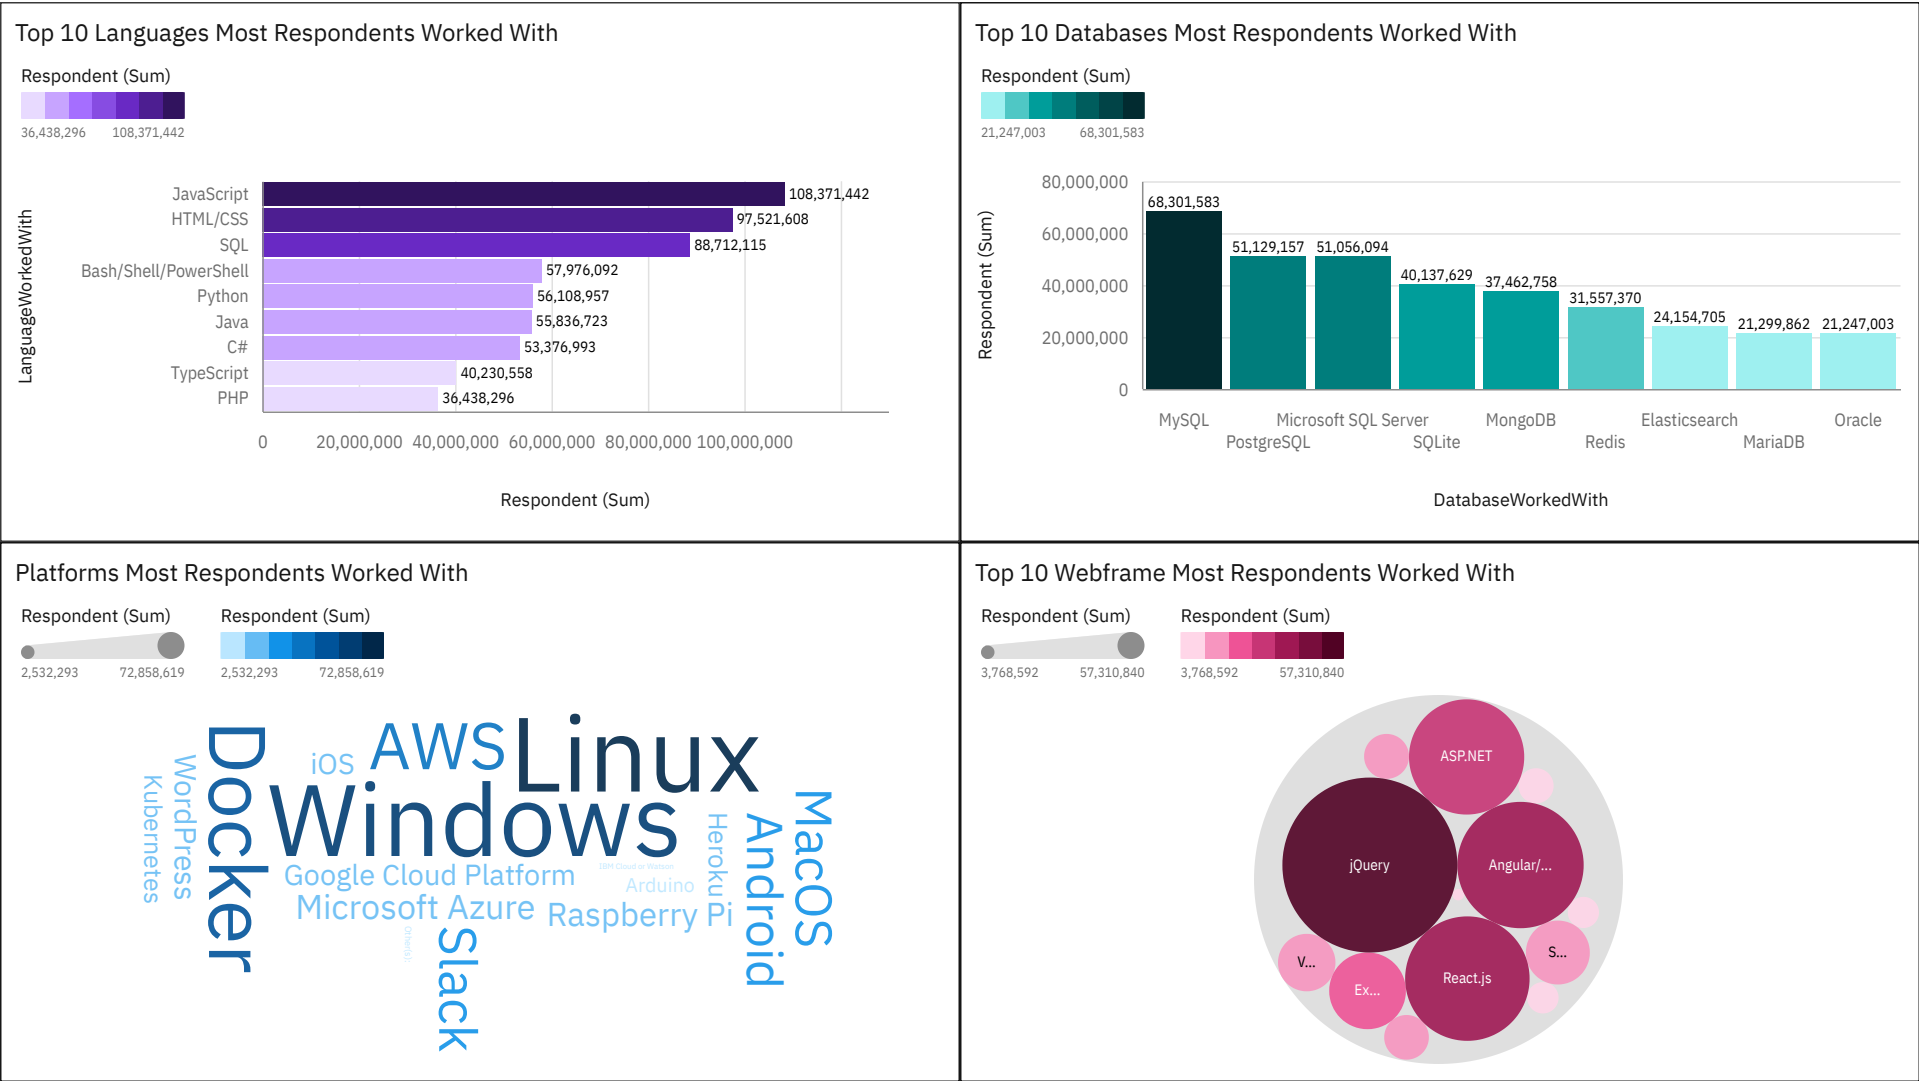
Top 10 Languages Most Respondents Worked With

Respondent (Sum)

36,438,296 108,371,442

LanguageWorkedWith

| LanguageWorkedWith | Respondent (Sum) |
|---|---|
| JavaScript | 108,371,442 |
| HTML/CSS | 97,521,608 |
| SQL | 88,712,115 |
| Bash/Shell/PowerShell | 57,976,092 |
| Python | 56,108,957 |
| Java | 55,836,723 |
| C# | 53,376,993 |
| TypeScript | 40,230,558 |
| PHP | 36,438,296 |

0 20,000,000 40,000,000 60,000,000 80,000,000 100,000,000

Respondent (Sum)

Top 10 Databases Most Respondents Worked With

Respondent (Sum)

21,247,003 68,301,583

Respondent (Sum)

80,000,000
60,000,000
40,000,000
20,000,000
0

| DatabaseWorkedWith | Respondent (Sum) |
|---|---|
| MySQL | 68,301,583 |
| PostgreSQL | 51,129,157 |
| Microsoft SQL Server | 51,056,094 |
| SQLite | 40,137,629 |
| MongoDB | 37,462,758 |
| Redis | 31,557,370 |
| Elasticsearch | 24,154,705 |
| MariaDB | 21,299,862 |
| Oracle | 21,247,003 |

DatabaseWorkedWith

Platforms Most Respondents Worked With

Respondent (Sum) Respondent (Sum)

2,532,293 72,858,619 2,532,293 72,858,619

Linux Windows Docker AWS iOS Google Cloud Platform Microsoft Azure Raspberry Pi Arduino Heroku Android MacOS Slack WordPress Kubernetes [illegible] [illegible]

Top 10 Webframe Most Respondents Worked With

Respondent (Sum) Respondent (Sum)

3,768,592 57,310,840 3,768,592 57,310,840

ASP.NET
jQuery
Angular/...
S...
V...
Ex...
React.js